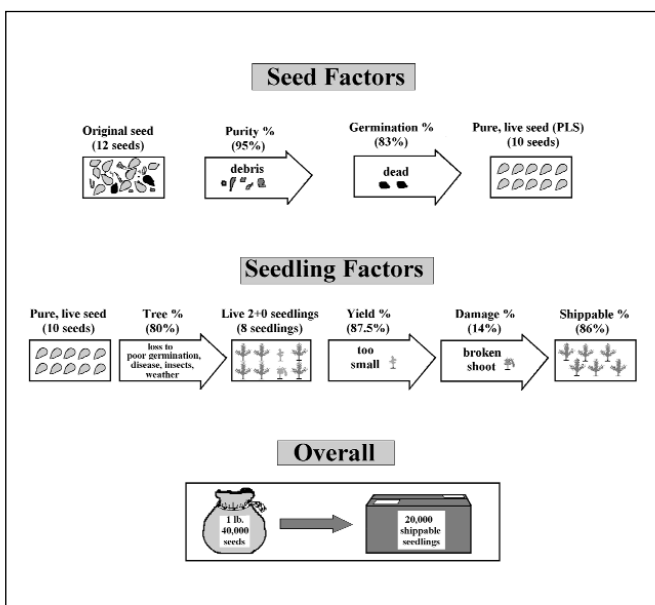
Seed Factors

Original seed (12 seeds)

Purity % (95%)

debris

Germination % (83%)

dead

Pure, live seed (PLS) (10 seeds)

Seedling Factors

Pure, live seed (10 seeds)

Tree % (80%)

loss to poor germination, disease, insects, weather

Live 2+0 seedlings (8 seedlings)

Yield % (87.5%)

too small

Damage % (14%)

broken shoot

Shippable % (86%)

Overall

1 lb. 40,000 seeds

20,000 shippable seedlings